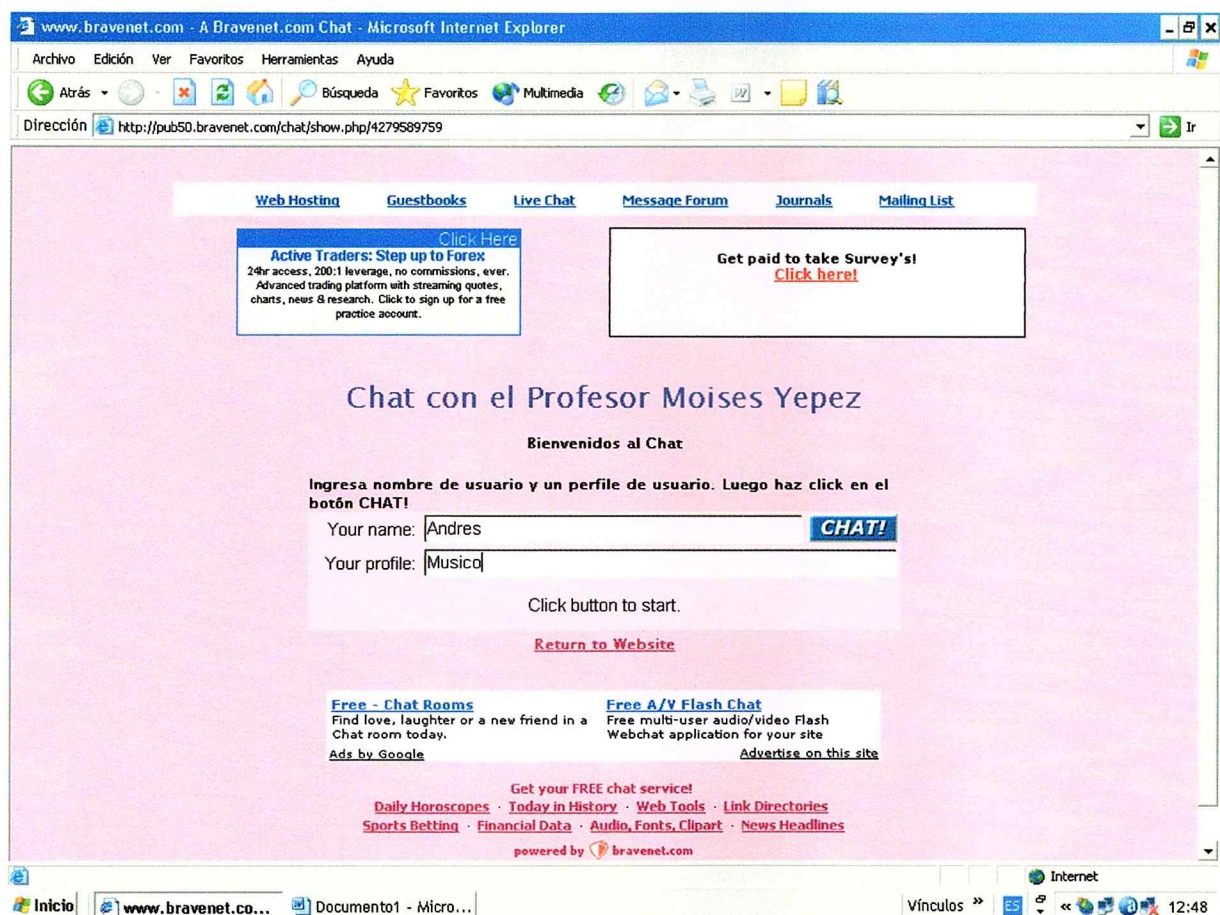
www.bravenet.com - A Bravenet.com Chat - Microsoft Internet Explorer

Archivo Edición Ver Favoritos Herramientas Ayuda

Atrás Búsqueda Favoritos Multimedia

Dirección http://pub50.bravenet.com/chat/show.php/4279589759 Ir

Web Hosting Guestbooks Live Chat Message Forum Journals Mailing List

Click Here
Active Traders: Step up to Forex
24hr access, 200:1 leverage, no commissions, ever. Advanced trading platform with streaming quotes, charts, news & research. Click to sign up for a free practice account.

Get paid to take Survey's!
Click here!

Chat con el Profesor Moises Yepez

Bienvenidos al Chat

Ingresa nombre de usuario y un perfile de usuario. Luego haz click en el botón CHAT!

Your name: Andres CHAT!

Your profile: Musico

Click button to start.

Return to Website

Free - Chat Rooms
Find love, laughter or a new friend in a Chat room today.

Free A/V Flash Chat
Free multi-user audio/video Flash Webchat application for your site

Ads by Google Advertise on this site

Get your FREE chat service!
Daily Horoscopes · Today in History · Web Tools · Link Directories
Sports Betting · Financial Data · Audio, Fonts, Clipart · News Headlines

powered by bravenet.com

Internet

Inicio www.bravenet.co... Documento1 - Micro... Vínculos » ES 12:48